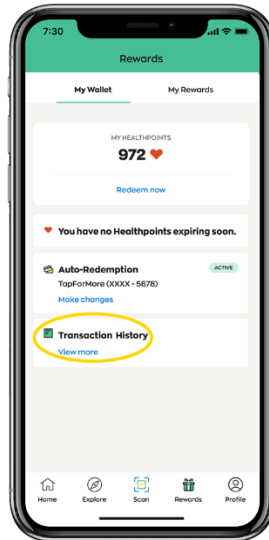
7:30

Rewards

My Wallet

My Rewards

MY HEALTHPOINTS

972

Redeem now

You have no Healthpoints expiring soon.

Auto-Redemption

ACTIVE

TapForMore (XXXX - 5678)

Make changes

Transaction History

View more

Home

Explore

Scan

Rewards

Profile